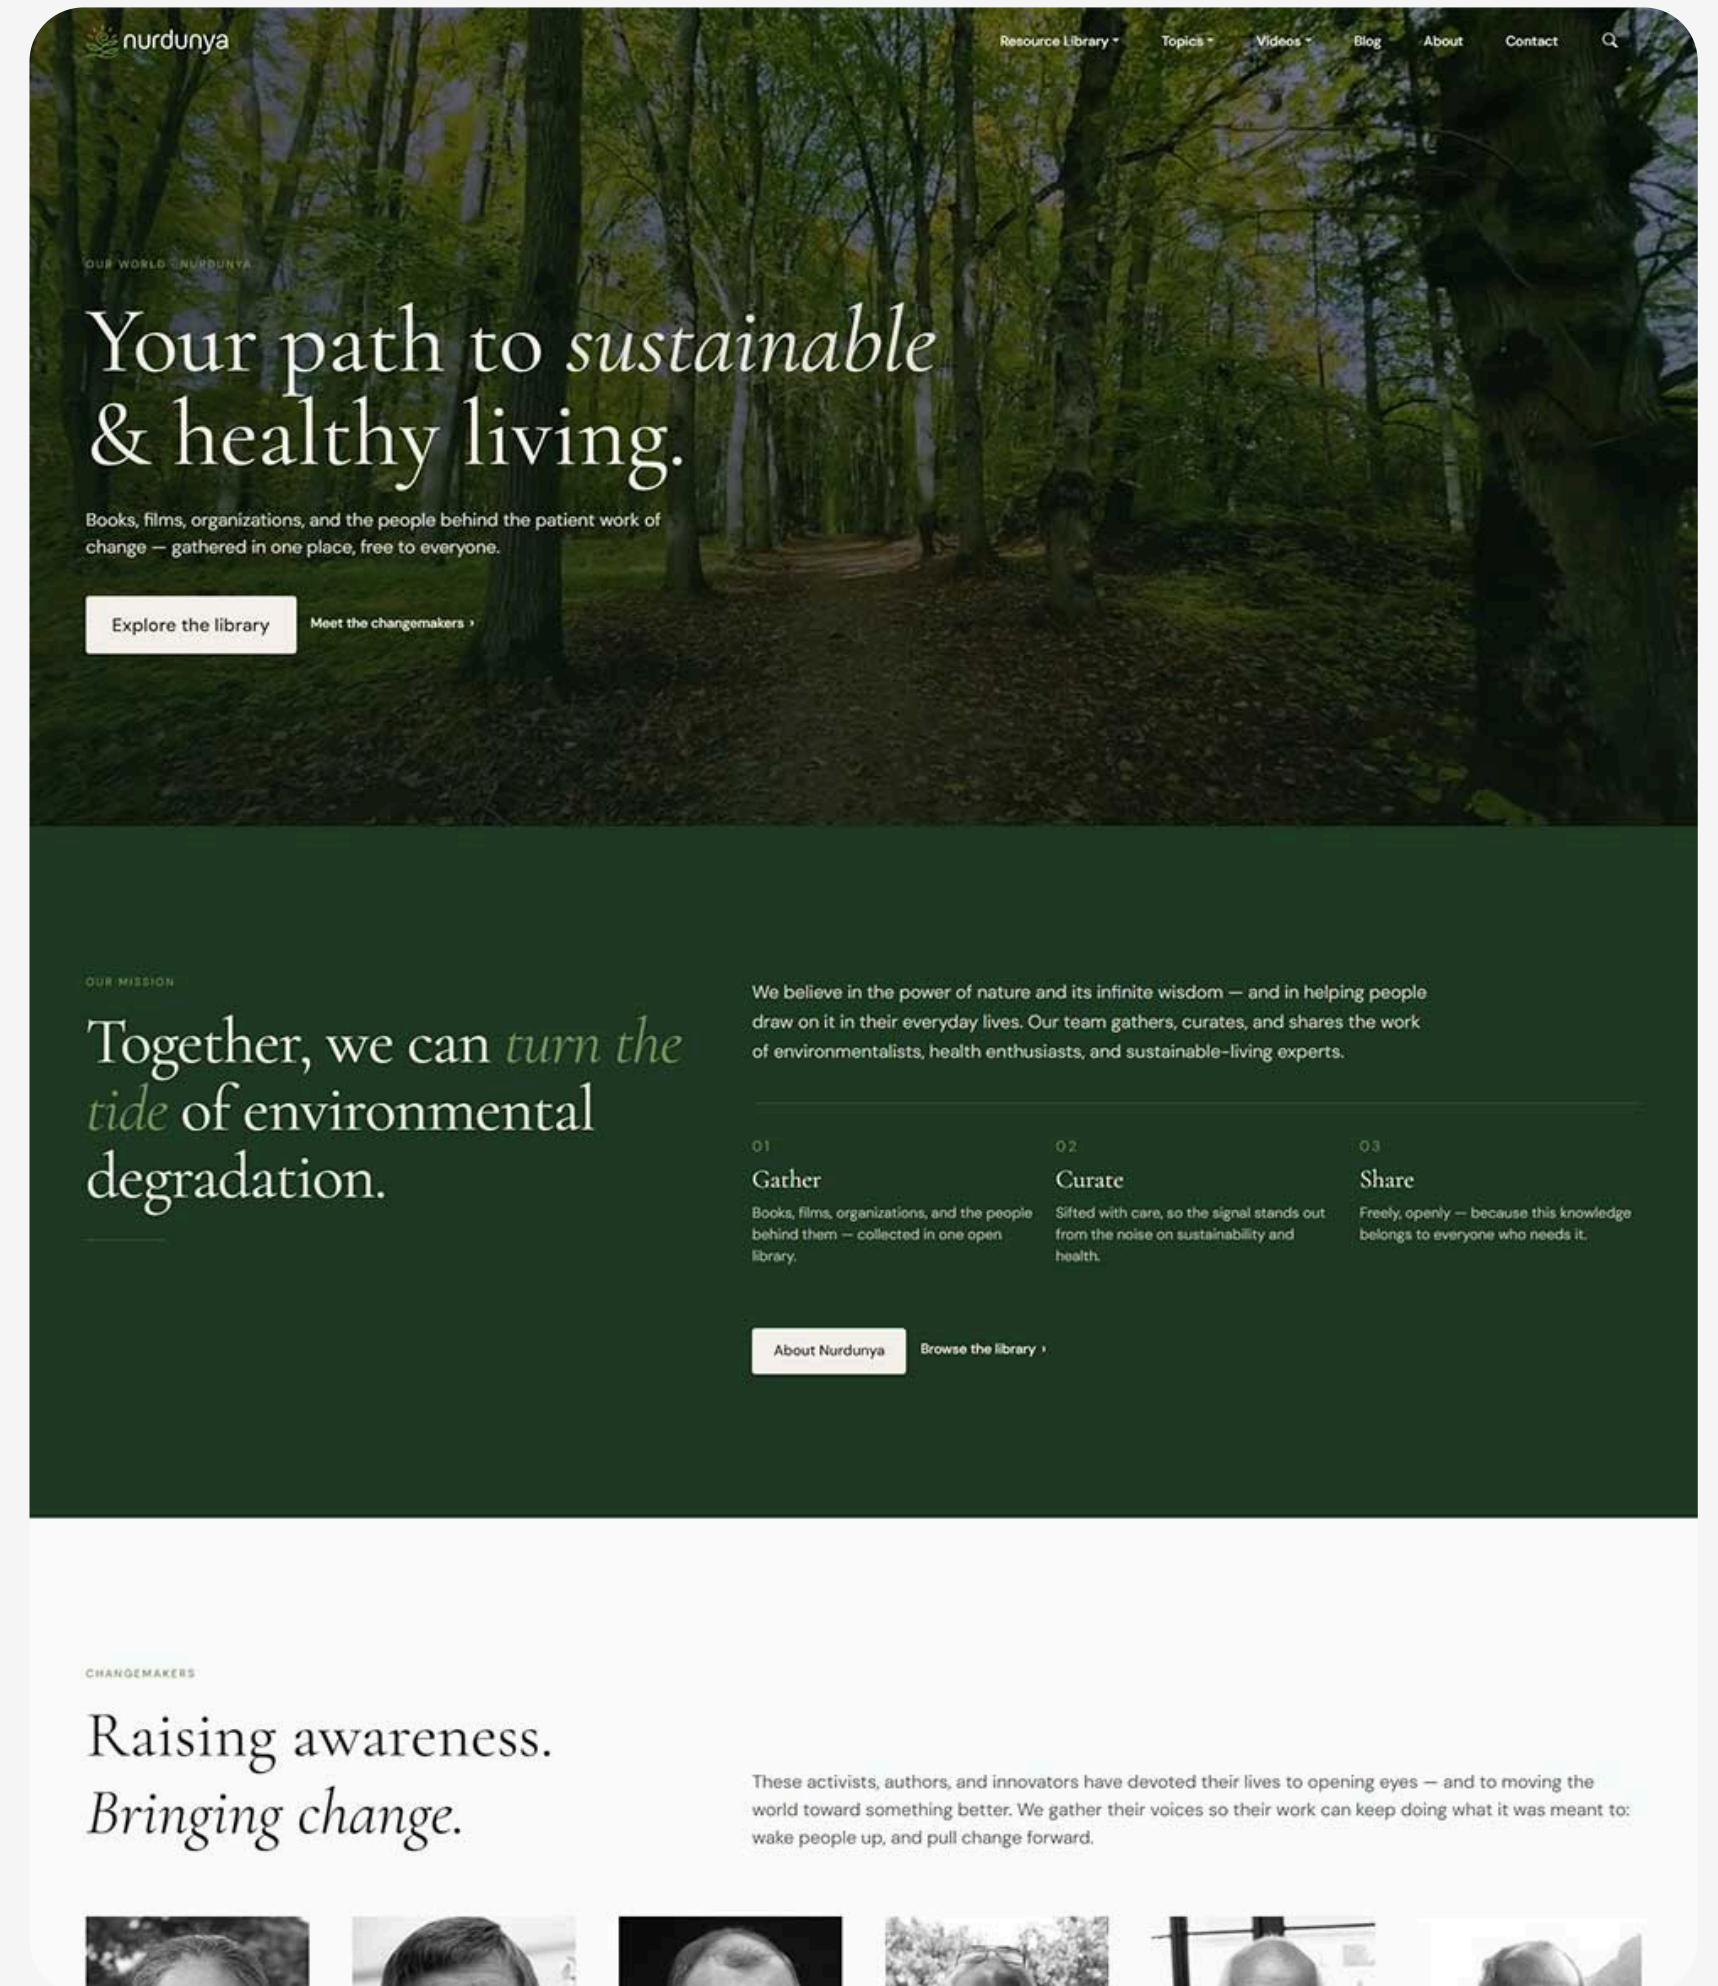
nurdunya

Resource Library Topics Videos Blog About Contact

OUR WORLD · NURDUNYA

Your path to *sustainable* & healthy living.

Books, films, organizations, and the people behind the patient work of change — gathered in one place, free to everyone.

Explore the library

Meet the changemakers ›

OUR MISSION

Together, we can *turn the tide* of environmental degradation.

We believe in the power of nature and its infinite wisdom — and in helping people draw on it in their everyday lives. Our team gathers, curates, and shares the work of environmentalists, health enthusiasts, and sustainable-living experts.

01
Gather
Books, films, organizations, and the people behind them — collected in one open library.

02
Curate
Sifted with care, so the signal stands out from the noise on sustainability and health.

03
Share
Freely, openly — because this knowledge belongs to everyone who needs it.

About Nurdunya

Browse the library ›

CHANGEMAKERS

Raising awareness. *Bringing change.*

These activists, authors, and innovators have devoted their lives to opening eyes — and to moving the world toward something better. We gather their voices so their work can keep doing what it was meant to: wake people up, and pull change forward.